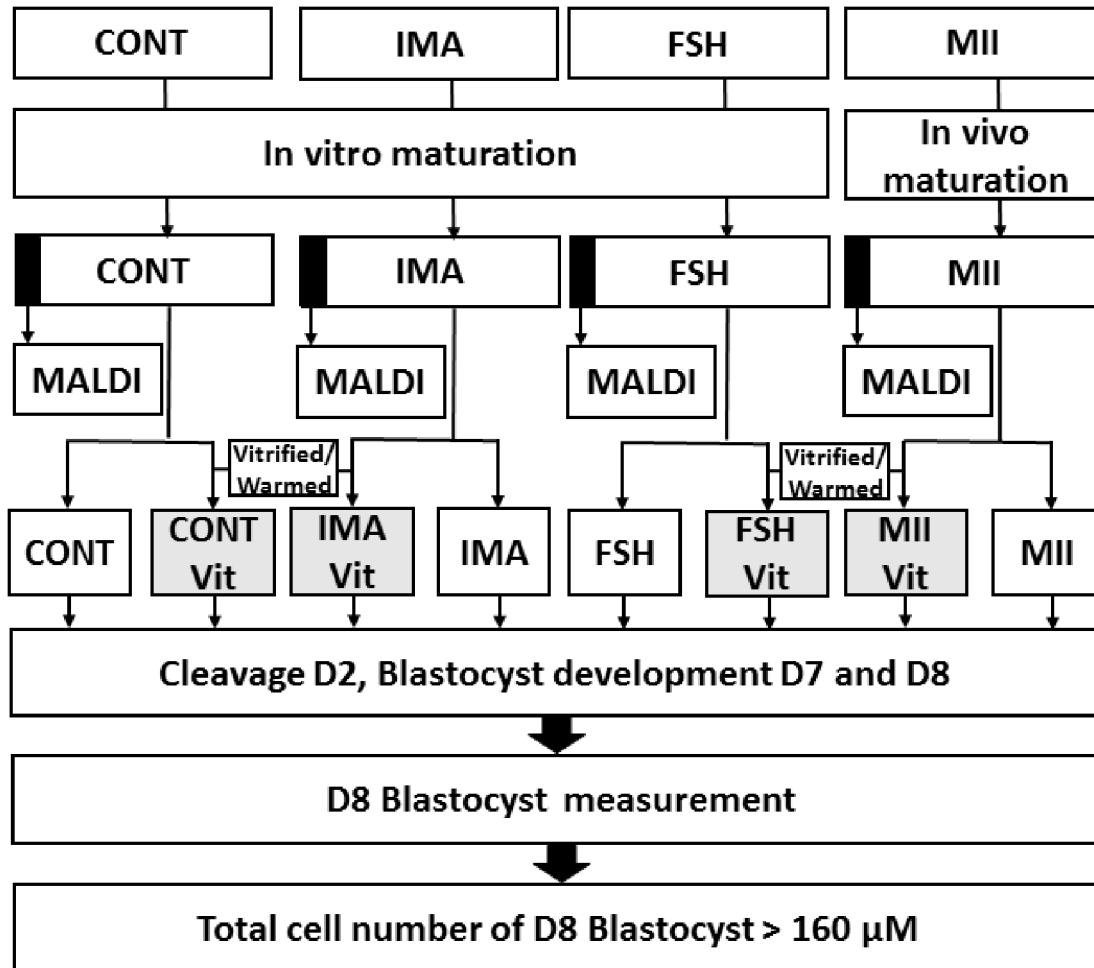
CONT
IMA
FSH
MII

In vitro maturation
In vivo maturation

CONT
IMA
FSH
MII

MALDI
MALDI
MALDI
MALDI

Vitrified/ Warmed
Vitrified/ Warmed

CONT
CONT Vit
IMA Vit
IMA
FSH
FSH Vit
MII Vit
MII

Cleavage D2, Blastocyst development D7 and D8

D8 Blastocyst measurement

Total cell number of D8 Blastocyst > 160 μM